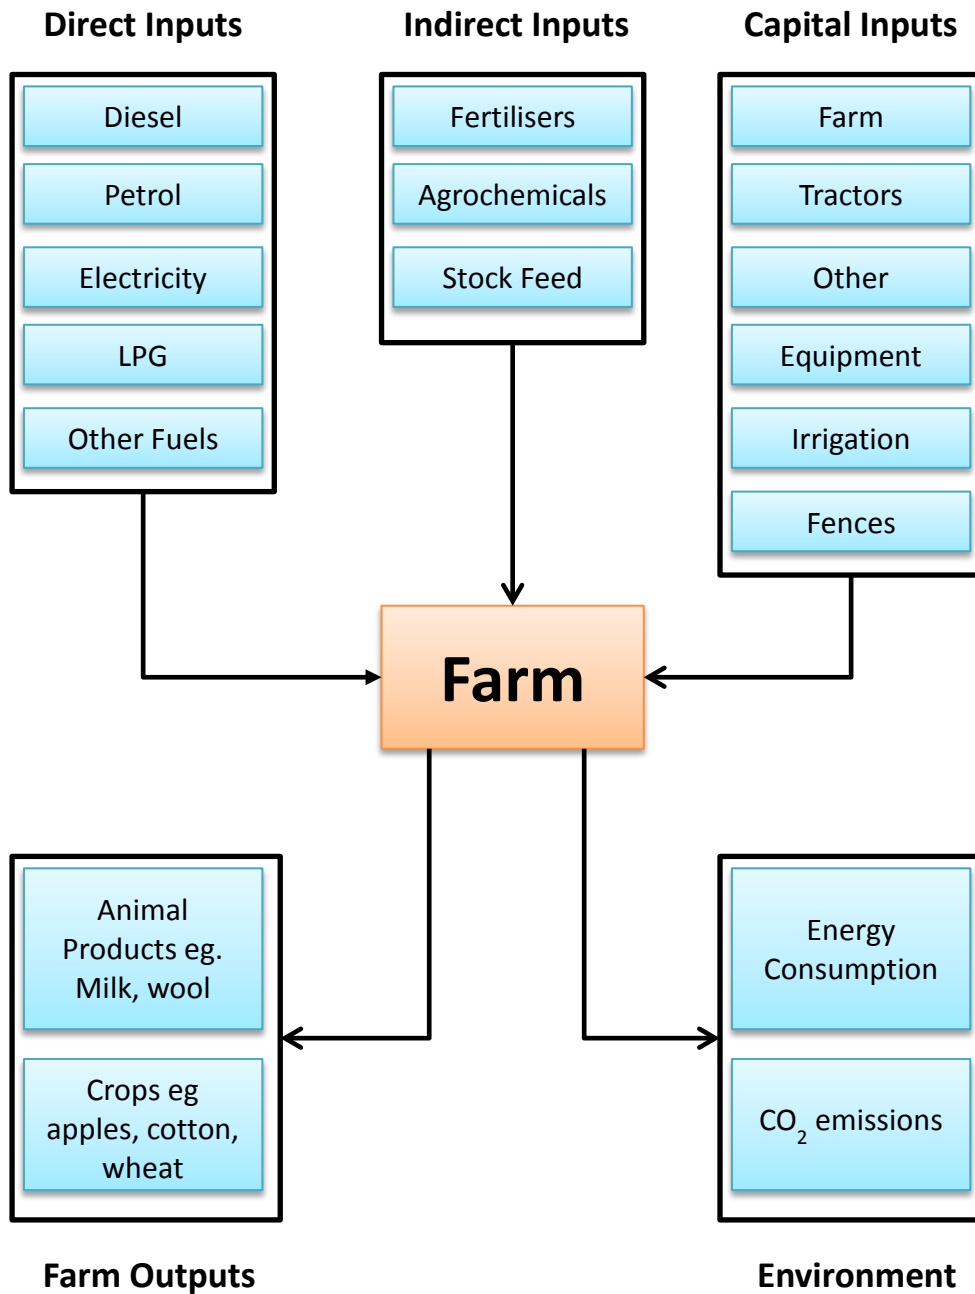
Direct Inputs

Diesel

Petrol

Electricity

LPG

Other Fuels

Indirect Inputs

Fertilisers

Agrochemicals

Stock Feed

Capital Inputs

Farm

Tractors

Other

Equipment

Irrigation

Fences

Farm

Animal Products eg. Milk, wool

Crops eg apples, cotton, wheat

Farm Outputs

Energy Consumption

$CO_2$ emissions

Environment